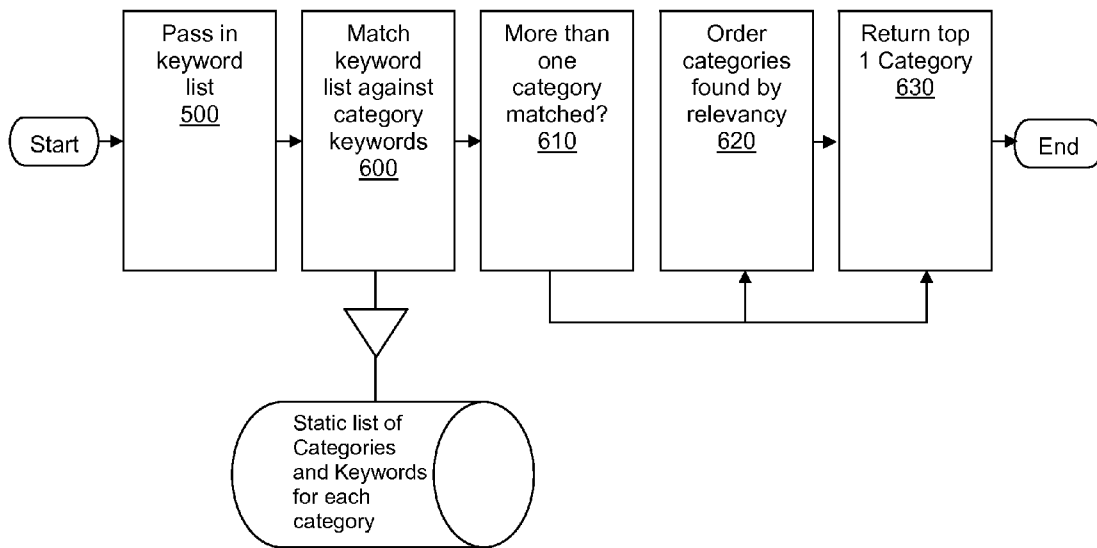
Start

Pass in keyword list 500

Match keyword list against category keywords 600

More than one category matched? 610

Order categories found by relevancy 620

Return top 1 Category 630

End

Static list of Categories and Keywords for each category